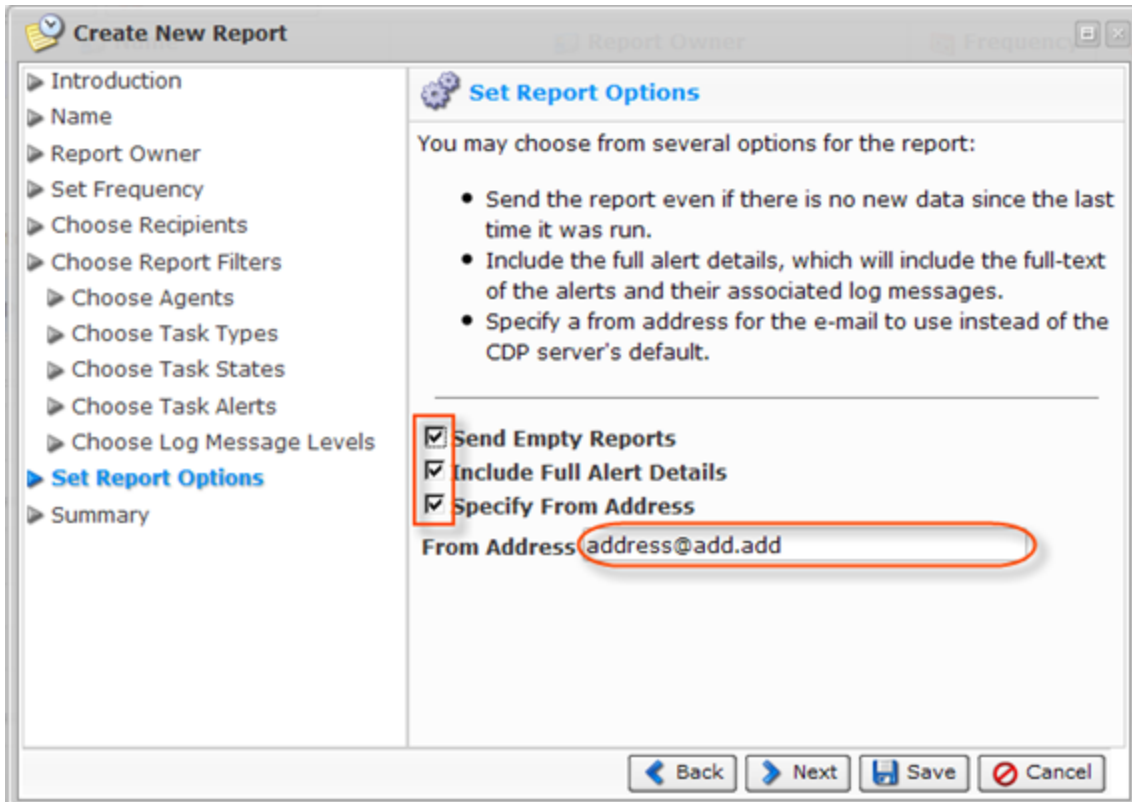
Create New Report

Report Owner

Frequency

Introduction
Name
Report Owner
Set Frequency
Choose Recipients
Choose Report Filters
Choose Agents
Choose Task Types
Choose Task States
Choose Task Alerts
Choose Log Message Levels
Set Report Options
Summary

Set Report Options

You may choose from several options for the report:

- Send the report even if there is no new data since the last time it was run.
- Include the full alert details, which will include the full-text of the alerts and their associated log messages.
- Specify a from address for the e-mail to use instead of the CDP server's default.

Send Empty Reports
Include Full Alert Details
Specify From Address
From Address address@add.add

Back Next Save Cancel